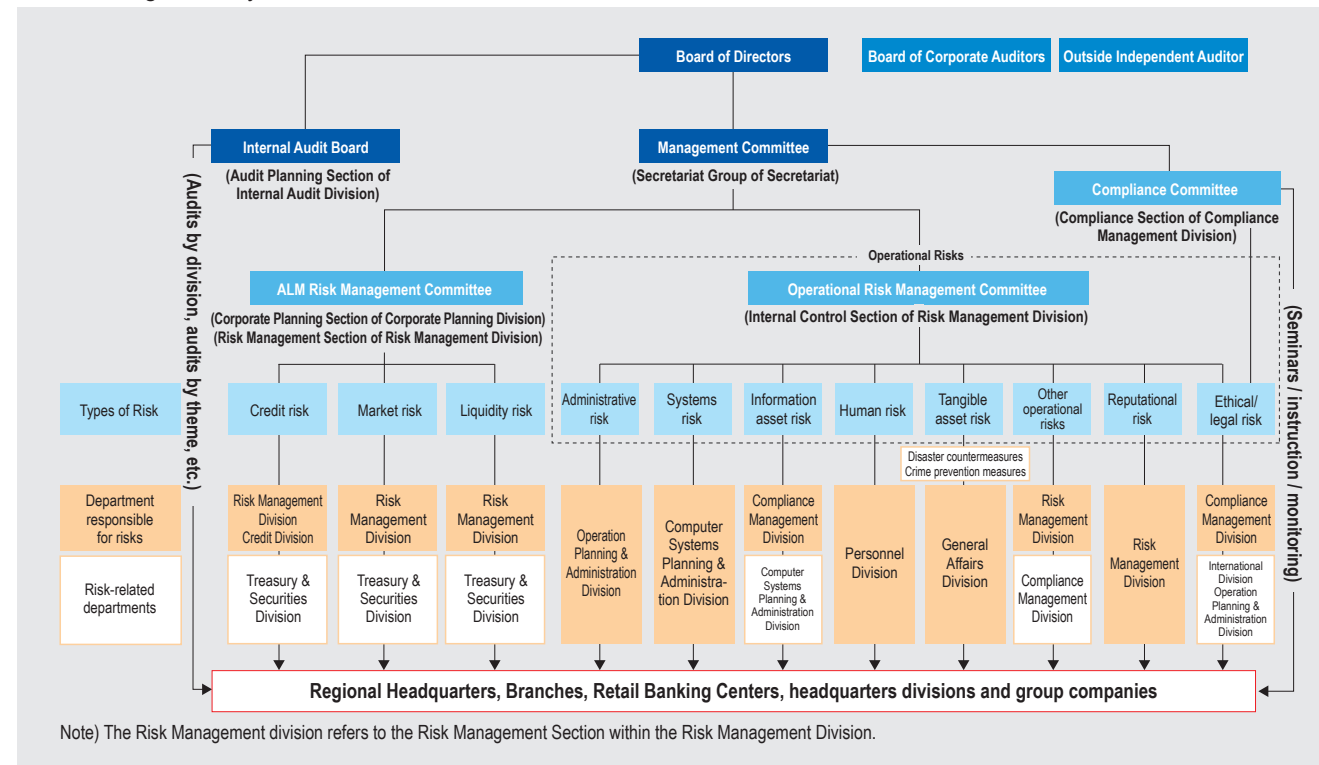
Board of Directors

Board of Corporate Auditors

Outside Independent Auditor

Internal Audit Board
(Audit Planning Section of Internal Audit Division)

Management Committee
(Secretariat Group of Secretariat)

Compliance Committee
(Compliance Section of Compliance Management Division)

(Audits by division, audits by theme, etc.)

(Seminars / instruction / monitoring)

Operational Risks

ALM Risk Management Committee
(Corporate Planning Section of Corporate Planning Division)
(Risk Management Section of Risk Management Division)

Operational Risk Management Committee
(Internal Control Section of Risk Management Division)

| Types of Risk | Credit risk | Market risk | Liquidity risk | Administrative risk | Systems risk | Information asset risk | Human risk | Tangible asset risk | Other operational risks | Reputational risk | Ethical/ legal risk |
|---|---|---|---|---|---|---|---|---|---|---|---|
| Department responsible for risks | Risk Management Division Credit Division | Risk Management Division | Risk Management Division | Operation Planning & Administration Division | Computer Systems Planning & Administration Division | Compliance Management Division | Personnel Division | General Affairs Division | Risk Management Division | Risk Management Division | Compliance Management Division |
| Risk-related departments | Treasury & Securities Division | Treasury & Securities Division | Treasury & Securities Division | | | Computer Systems Planning & Administration Division | | | Compliance Management Division | | International Division Operation Planning & Administration Division |

Disaster countermeasures
Crime prevention measures

Regional Headquarters, Branches, Retail Banking Centers, headquarters divisions and group companies

Note) The Risk Management division refers to the Risk Management Section within the Risk Management Division.